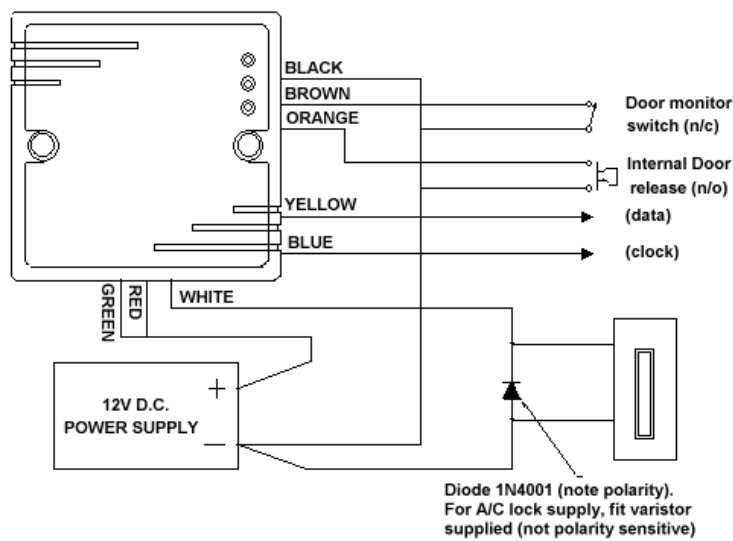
BLACK
BROWN
ORANGE
Door monitor switch (n/c)
Internal Door release (n/o)
YELLOW
(data)
BLUE
(clock)
GREEN
RED
WHITE
+
12V D.C.
POWER SUPPLY
—
Diode 1N4001 (note polarity).
For A/C lock supply, fit varistor supplied (not polarity sensitive)